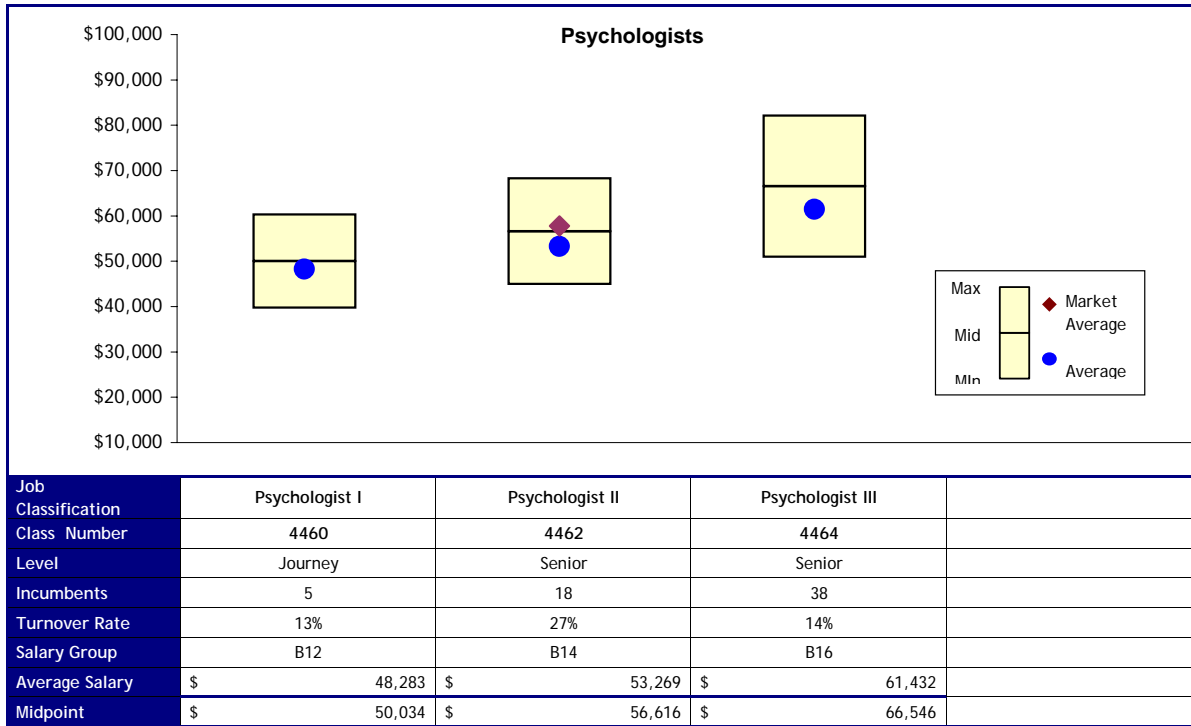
Psychologists

$100,000
$90,000
$80,000
$70,000
$60,000
$50,000
$40,000
$30,000
$20,000
$10,000

Max
Mid
Min
Market Average
Average

| Job Classification | Psychologist I | Psychologist II | Psychologist III | |
|---|---|---|---|---|
| Class Number | 4460 | 4462 | 4464 | |
| Level | Journey | Senior | Senior | |
| Incumbents | 5 | 18 | 38 | |
| Turnover Rate | 13% | 27% | 14% | |
| Salary Group | B12 | B14 | B16 | |
| Average Salary | $ 48,283 | $ 53,269 | $ 61,432 | |
| Midpoint | $ 50,034 | $ 56,616 | $ 66,546 | |